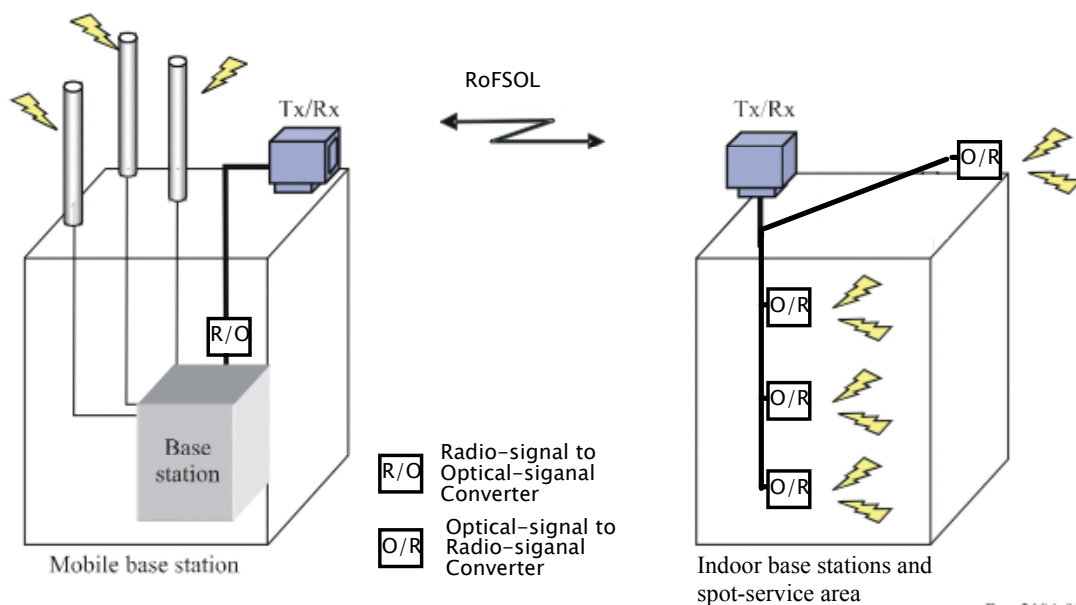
RoFSOL

Tx/Rx

Tx/Rx

O/R

R/O

O/R

O/R

O/R

Base station

R/O Radio-signal to Optical-siganal Converter

O/R Optical-signal to Radio-siganal Converter

Mobile base station

Indoor base stations and spot-service area